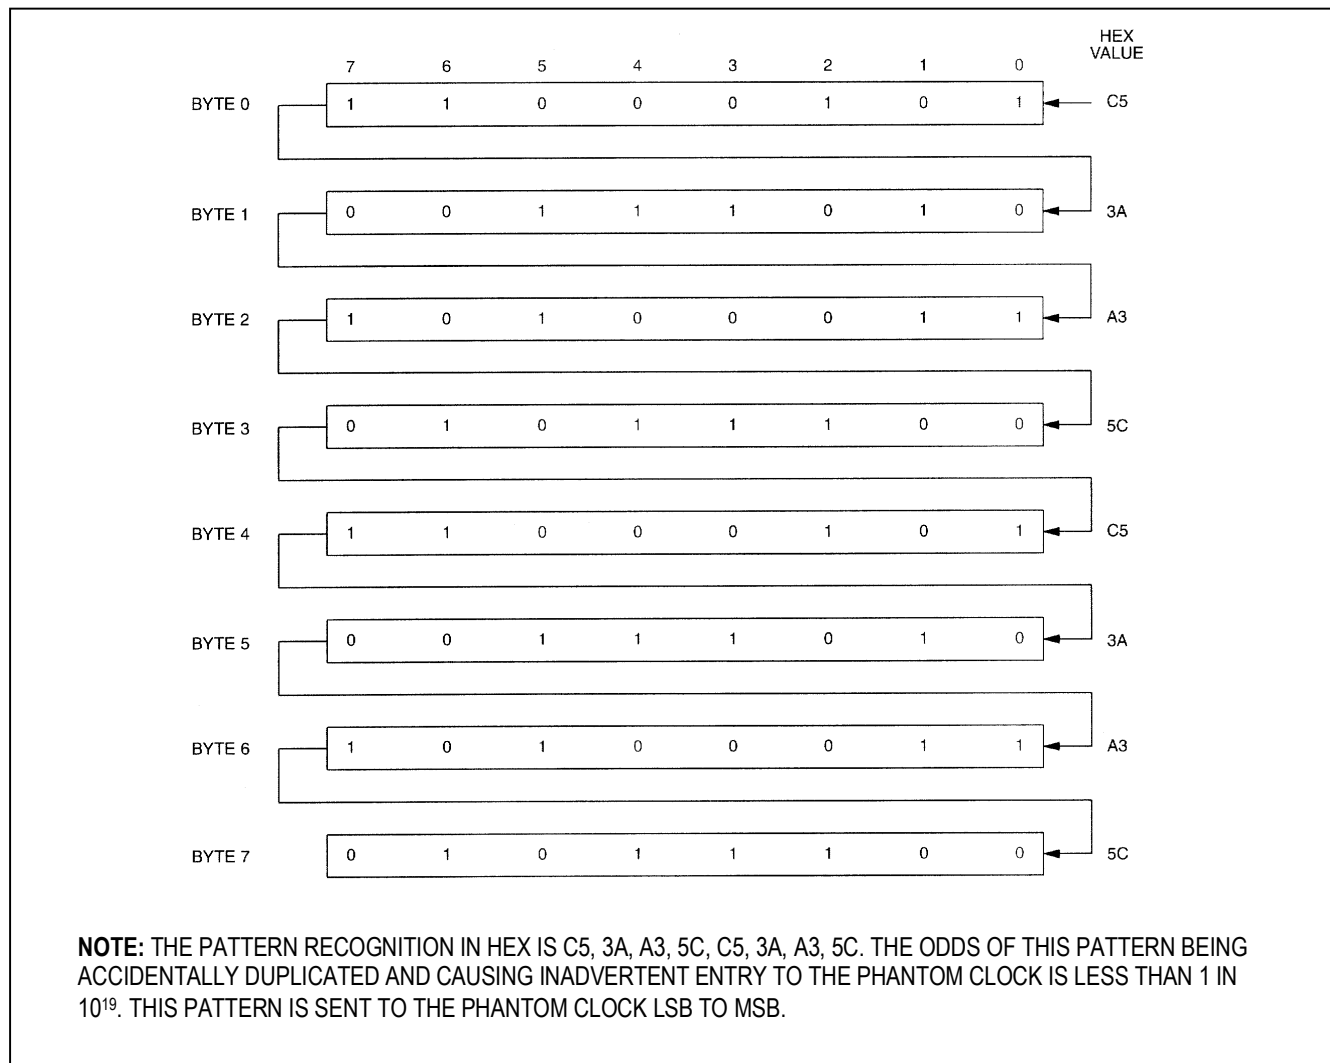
HEX VALUE

| | 7 | 6 | 5 | 4 | 3 | 2 | 1 | 0 | |
|---|---|---|---|---|---|---|---|---|---|
| BYTE 0 | 1 | 1 | 0 | 0 | 0 | 1 | 0 | 1 | C5 |
| BYTE 1 | 0 | 0 | 1 | 1 | 1 | 0 | 1 | 0 | 3A |
| BYTE 2 | 1 | 0 | 1 | 0 | 0 | 0 | 1 | 1 | A3 |
| BYTE 3 | 0 | 1 | 0 | 1 | 1 | 1 | 0 | 0 | 5C |
| BYTE 4 | 1 | 1 | 0 | 0 | 0 | 1 | 0 | 1 | C5 |
| BYTE 5 | 0 | 0 | 1 | 1 | 1 | 0 | 1 | 0 | 3A |
| BYTE 6 | 1 | 0 | 1 | 0 | 0 | 0 | 1 | 1 | A3 |
| BYTE 7 | 0 | 1 | 0 | 1 | 1 | 1 | 0 | 0 | 5C |

**NOTE:** THE PATTERN RECOGNITION IN HEX IS C5, 3A, A3, 5C, C5, 3A, A3, 5C. THE ODDS OF THIS PATTERN BEING ACCIDENTALLY DUPLICATED AND CAUSING INADVERTENT ENTRY TO THE PHANTOM CLOCK IS LESS THAN 1 IN $10^{19}$. THIS PATTERN IS SENT TO THE PHANTOM CLOCK LSB TO MSB.